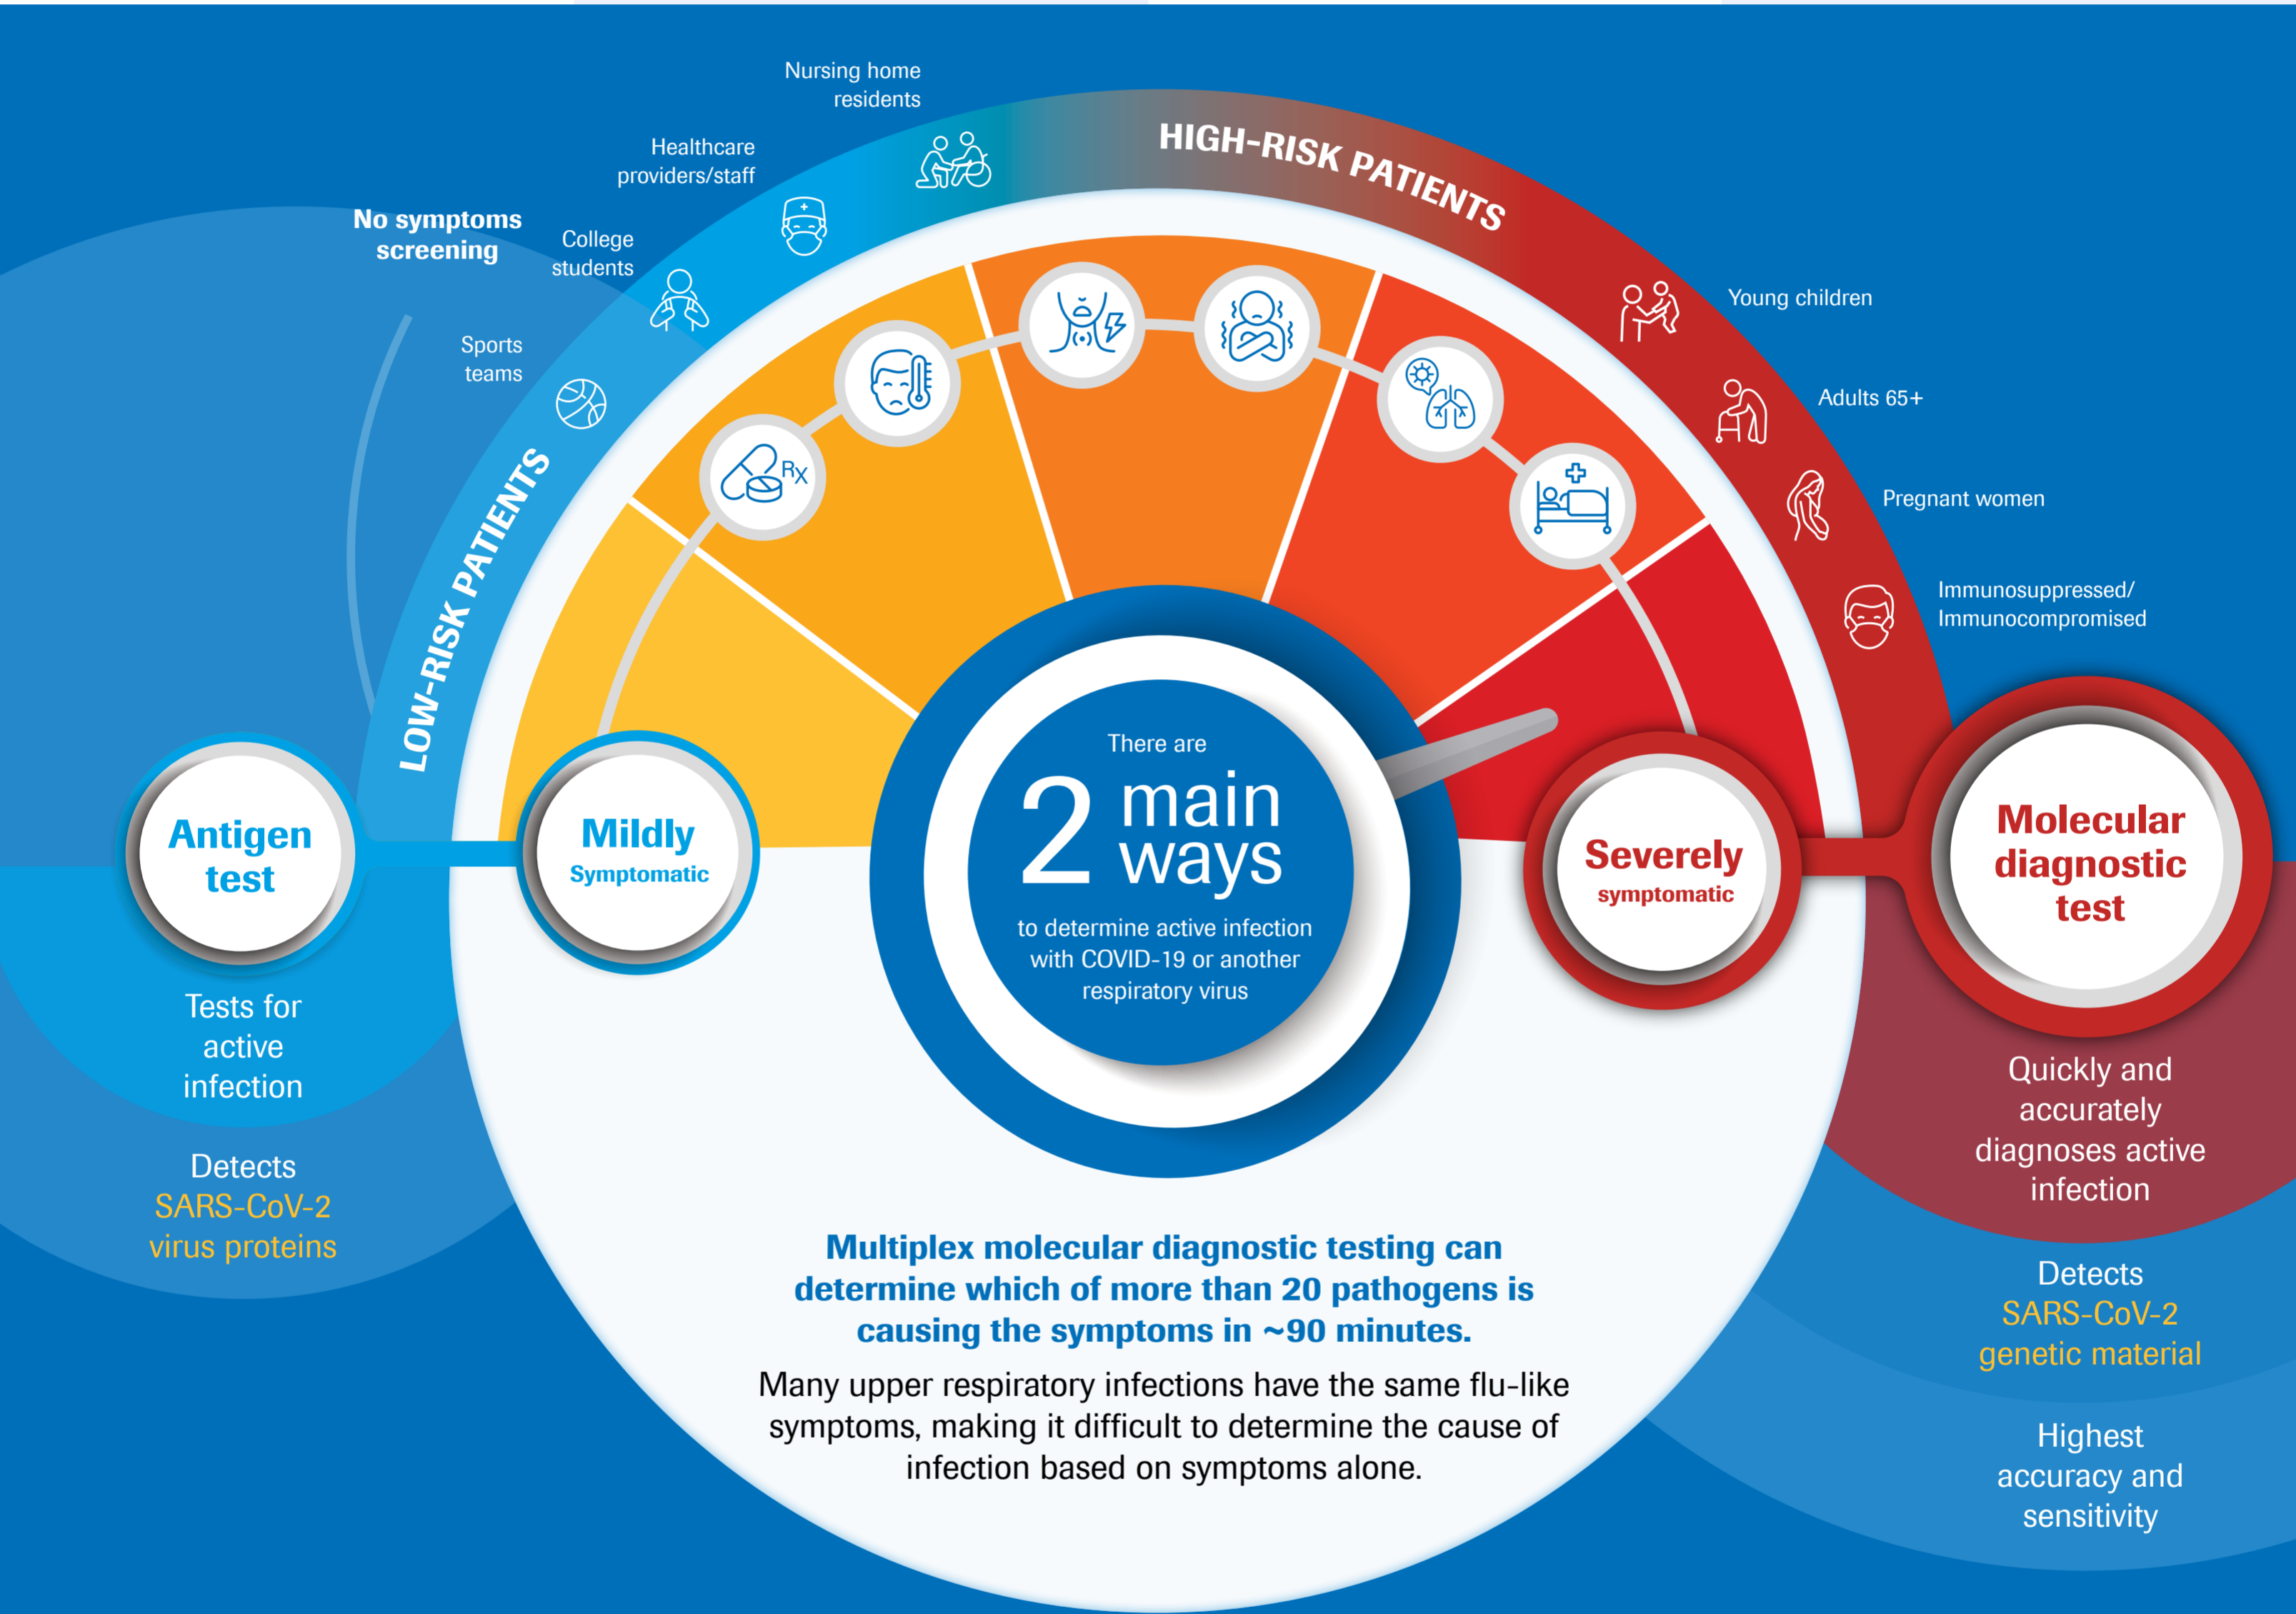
Nursing home residents

Healthcare providers/staff

No symptoms screening

College students

Sports teams

LOW-RISK PATIENTS

HIGH-RISK PATIENTS

Young children

Adults 65+

Pregnant women

Immunosuppressed/ Immunocompromised

Rx

Antigen test

Tests for active infection

Detects SARS-CoV-2 virus proteins

Mildly Symptomatic

There are 2 main ways to determine active infection with COVID-19 or another respiratory virus

Severely symptomatic

Molecular diagnostic test

Quickly and accurately diagnoses active infection

Detects SARS-CoV-2 genetic material

Highest accuracy and sensitivity

Multiplex molecular diagnostic testing can determine which of more than 20 pathogens is causing the symptoms in ~90 minutes.

Many upper respiratory infections have the same flu-like symptoms, making it difficult to determine the cause of infection based on symptoms alone.